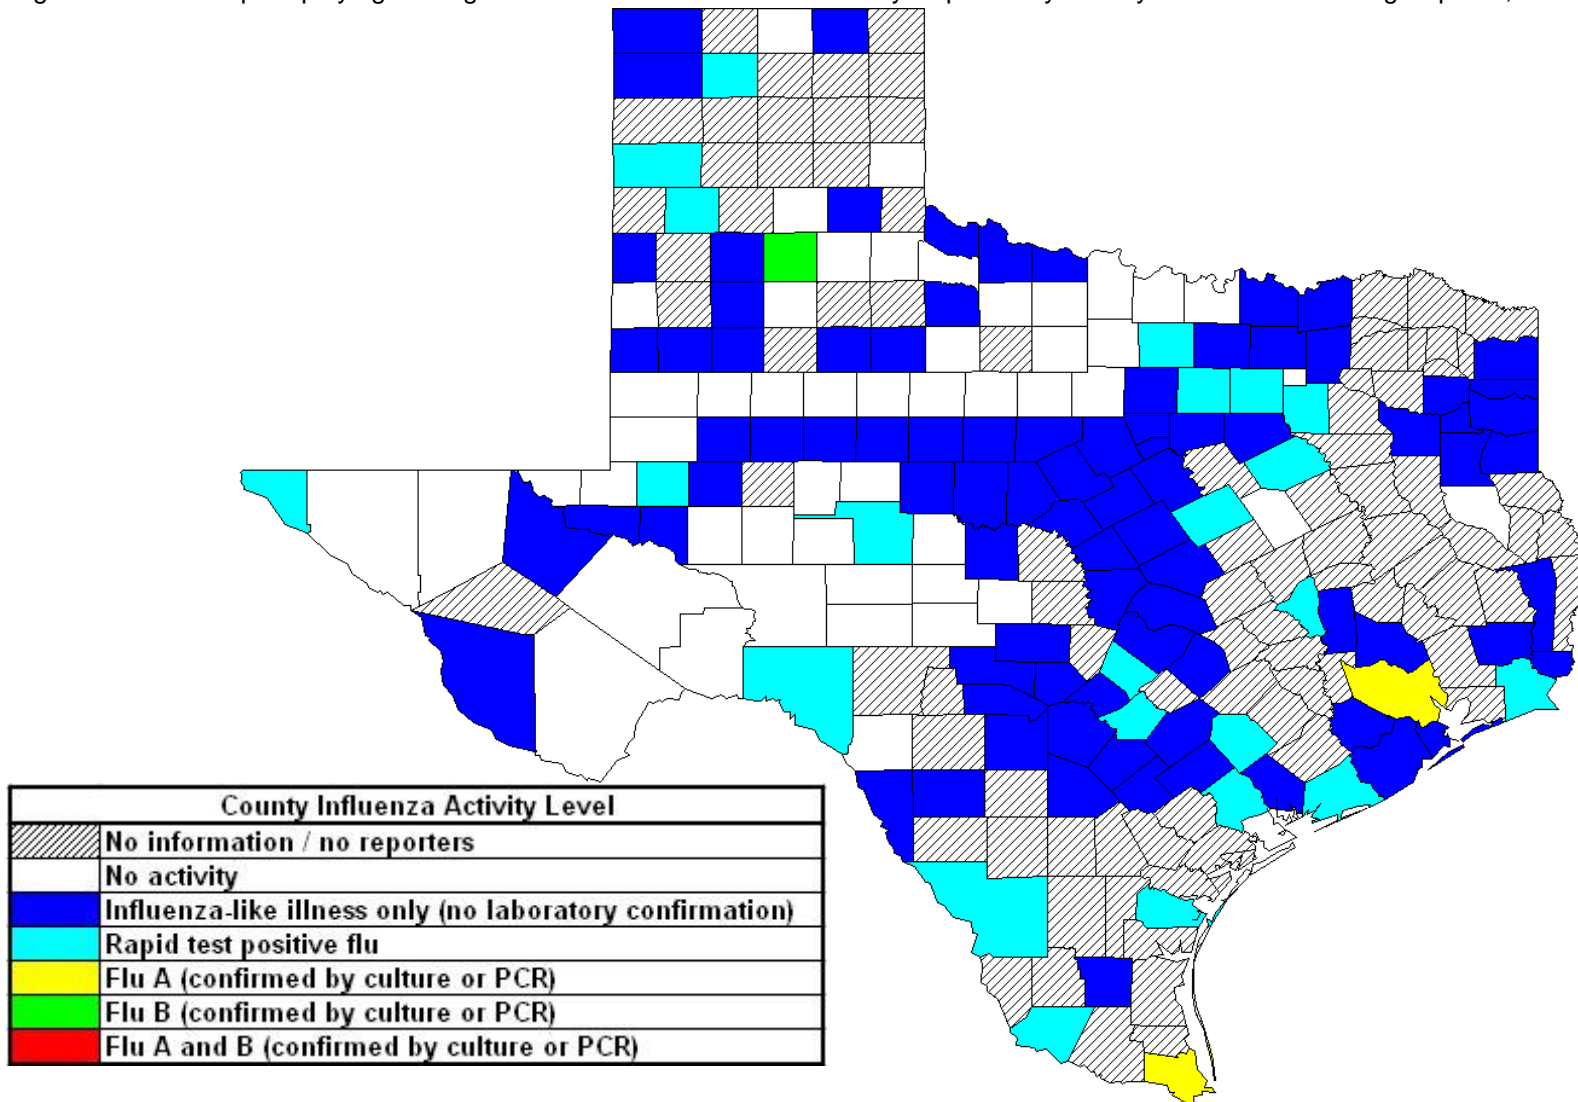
County Influenza Activity Level

| | |
|---|---|
| | No information / no reporters |
| | No activity |
| | Influenza-like illness only (no laboratory confirmation) |
| | Rapid test positive flu |
| | Flu A (confirmed by culture or PCR) |
| | Flu B (confirmed by culture or PCR) |
| | Flu A and B (confirmed by culture or PCR) |